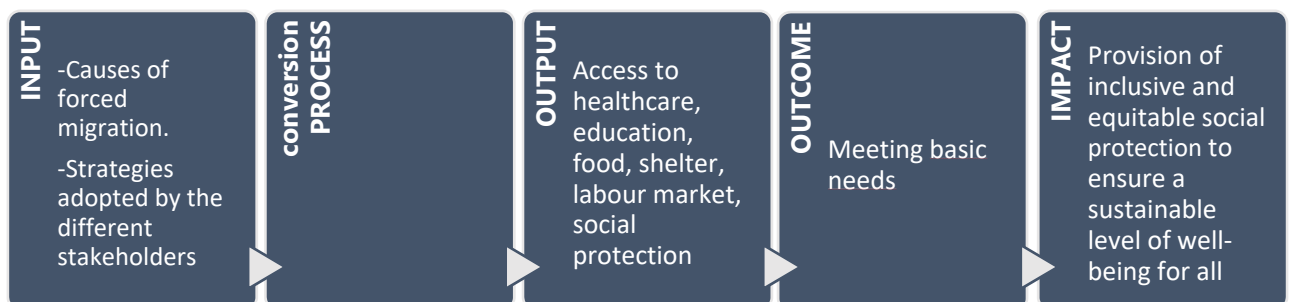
INPUT

-Causes of forced migration.

-Strategies adopted by the different stakeholders

conversion PROCESS

OUTPUT

Access to healthcare, education, food, shelter, labour market, social protection

OUTCOME

Meeting basic needs

IMPACT

Provision of inclusive and equitable social protection to ensure a sustainable level of well-being for all